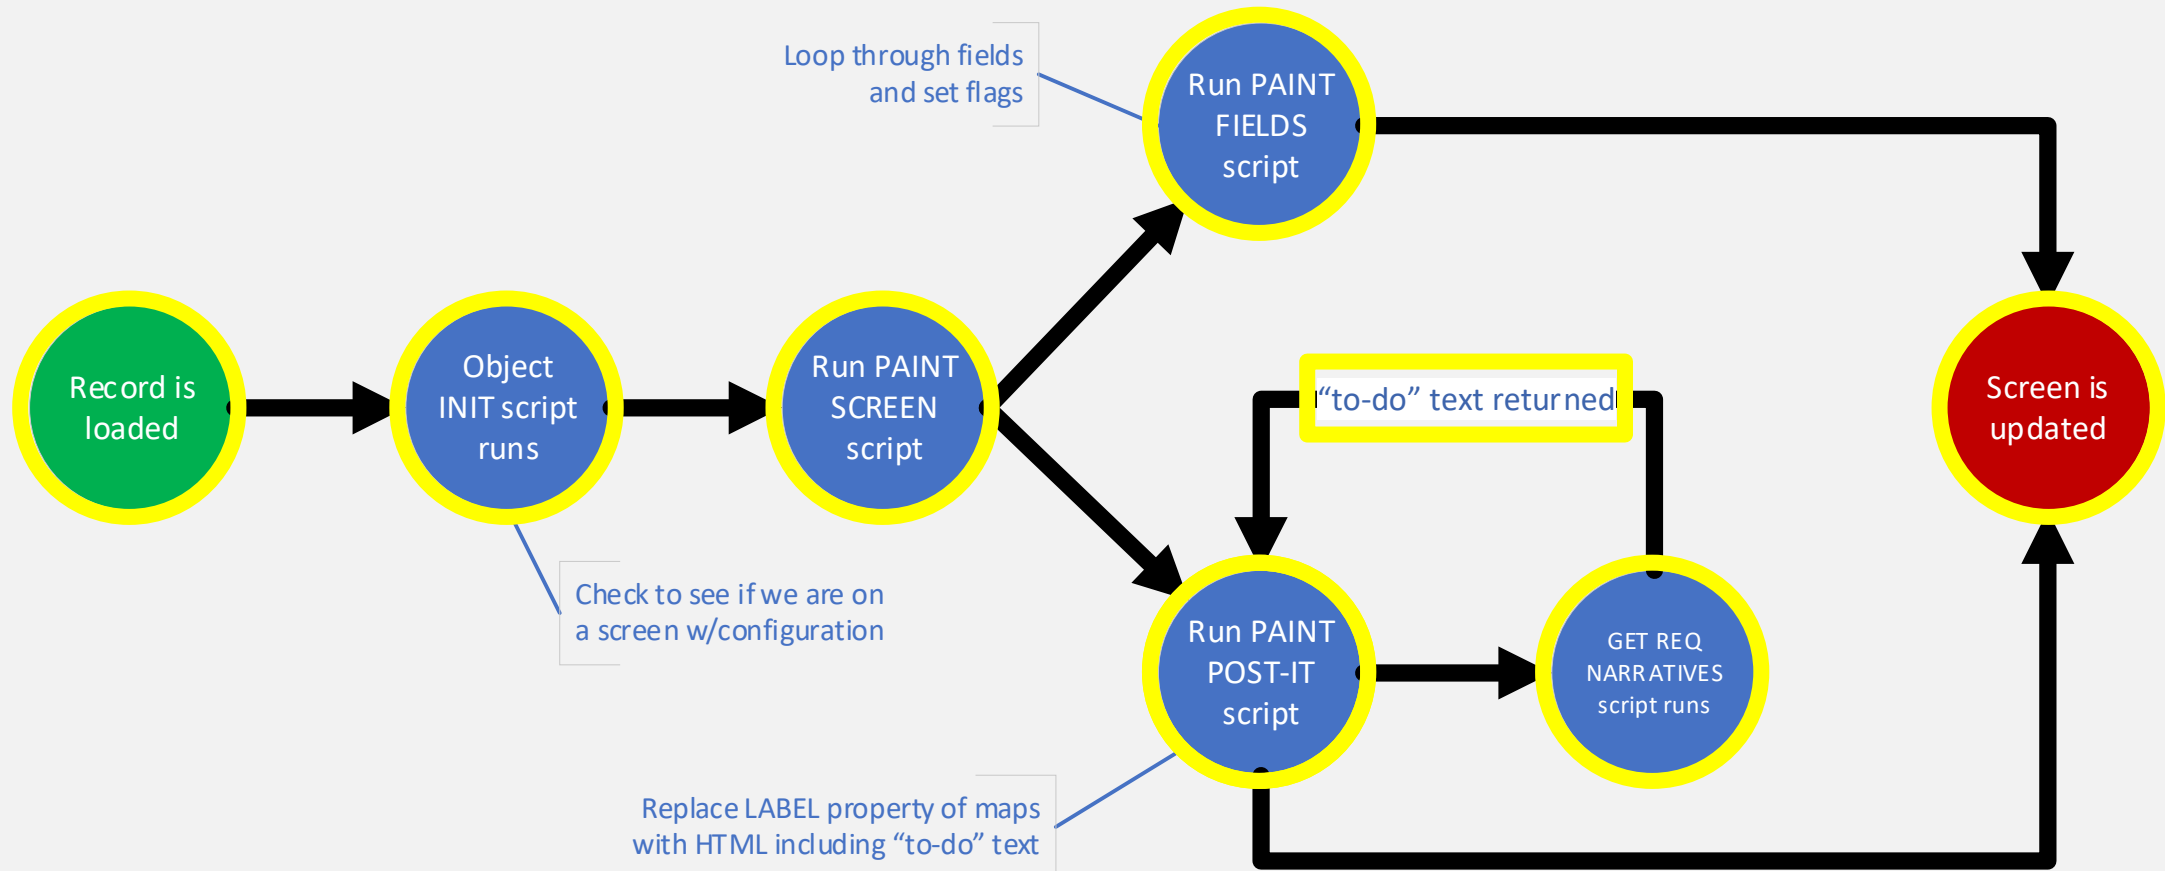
Loop through fields and set flags

Run PAINT FIELDS script

Record is loaded

Object INIT script runs

Run PAINT SCREEN script

"to-do" text returned

Screen is updated

Check to see if we are on a screen w/configuration

Run PAINT POST-IT script

GET REQ NARRATIVES script runs

Replace LABEL property of maps with HTML including "to-do" text